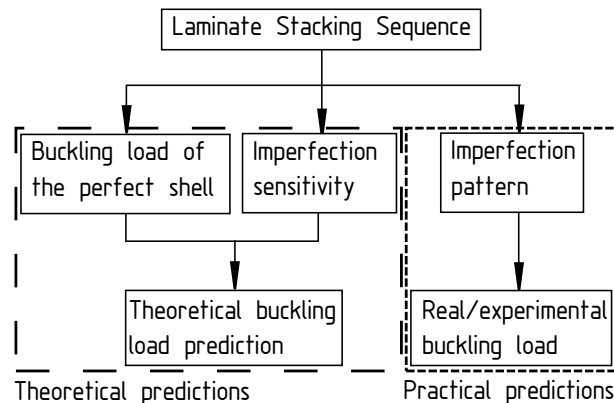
Laminate Stacking Sequence

Buckling load of the perfect shell

Imperfection sensitivity

Theoretical buckling load prediction

Theoretical predictions

Imperfection pattern

Real/experimental buckling load

Practical predictions